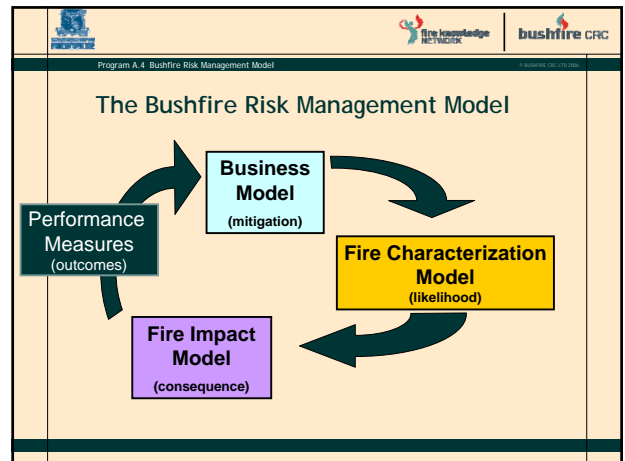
fire knowledge NETWORK

bushfire CRC

Program A.4 Bushfire Risk Management Model

© BUSHFIRE CRC LTD 2006

The Bushfire Risk Management Model

Business Model (mitigation)

Performance Measures (outcomes)

Fire Characterization Model (likelihood)

Fire Impact Model (consequence)